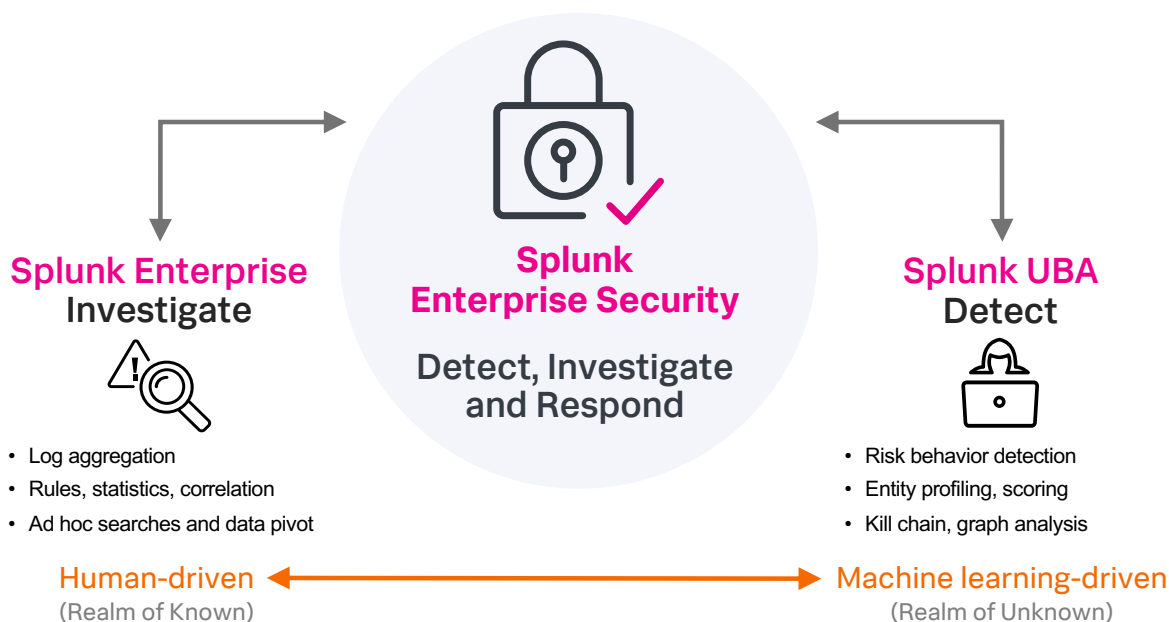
Splunk Enterprise
Investigate

- Log aggregation
- Rules, statistics, correlation
- Ad hoc searches and data pivot

Splunk
Enterprise Security

Detect, Investigate and Respond

Splunk UBA
Detect

- Risk behavior detection
- Entity profiling, scoring
- Kill chain, graph analysis

Human-driven
(Realm of Known)

Machine learning-driven
(Realm of Unknown)